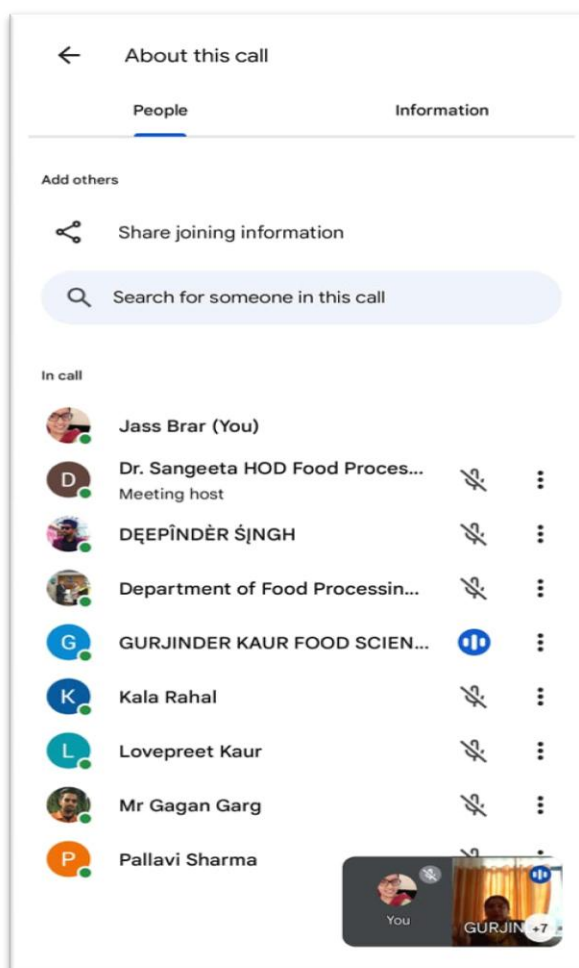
About this call

People

Information

Add others

Share joining information

Search for someone in this call

In call

Jass Brar (You)

D

Dr. Sangeeta HOD Food Proces...

Meeting host

DĘEPÎNDÈR ŚĮNGH

Department of Food Processin...

G

GURJINDER KAUR FOOD SCIEN...

K

Kala Rahal

L

Lovepreet Kaur

Mr Gagan Garg

P

Pallavi Sharma

You

GURJIN

+7